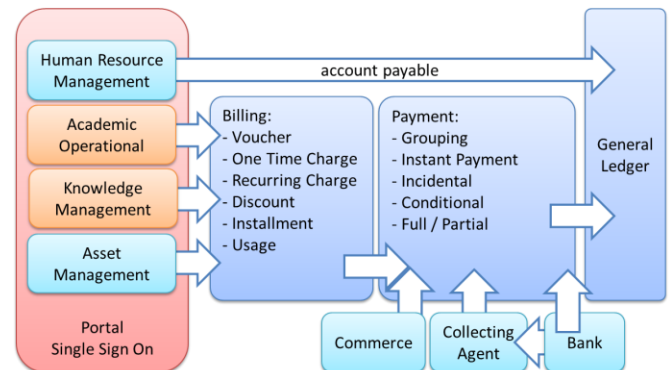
Human Resource Management

account payable

Academic Operational

Knowledge Management

Asset Management

Portal
Single Sign On

Billing:
- Voucher
- One Time Charge
- Recurring Charge
- Discount
- Installment
- Usage

Payment:
- Grouping
- Instant Payment
- Incidental
- Conditional
- Full / Partial

General Ledger

Commerce

Collecting Agent

Bank